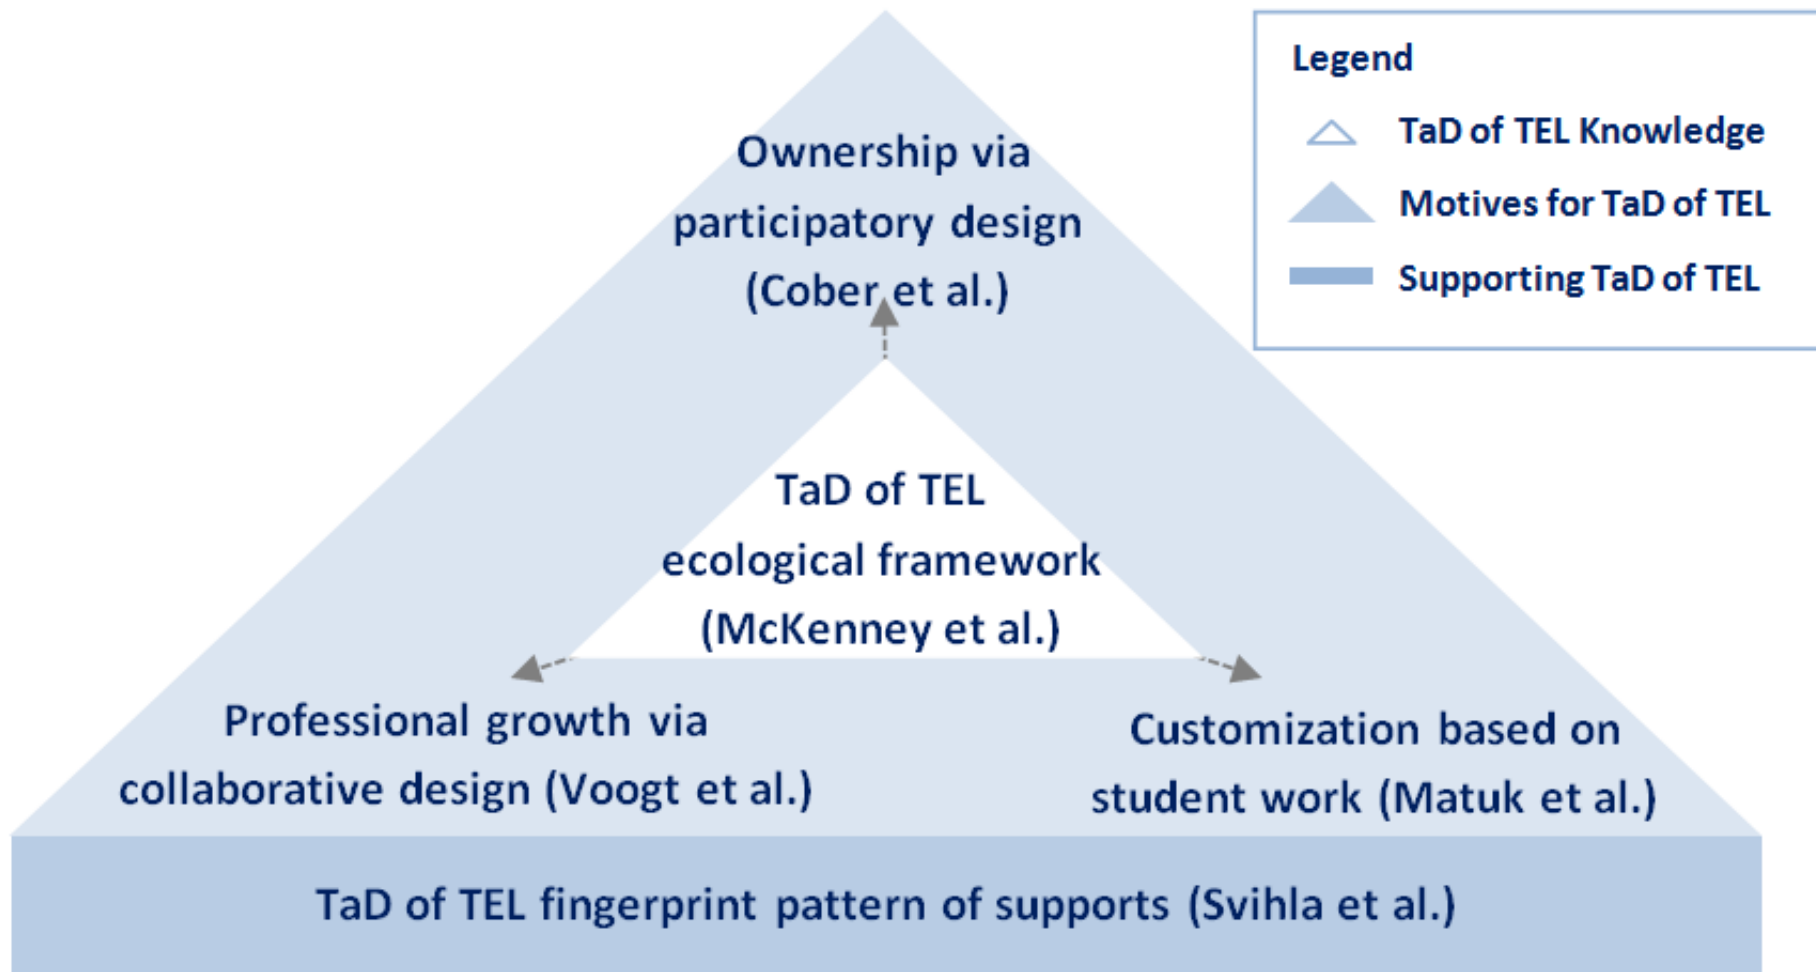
Legend

TaD of TEL Knowledge

Motives for TaD of TEL

Supporting TaD of TEL

Ownership via participatory design (Cober et al.)

TaD of TEL ecological framework (McKenney et al.)

Professional growth via collaborative design (Voogt et al.)

Customization based on student work (Matuk et al.)

TaD of TEL fingerprint pattern of supports (Svihla et al.)